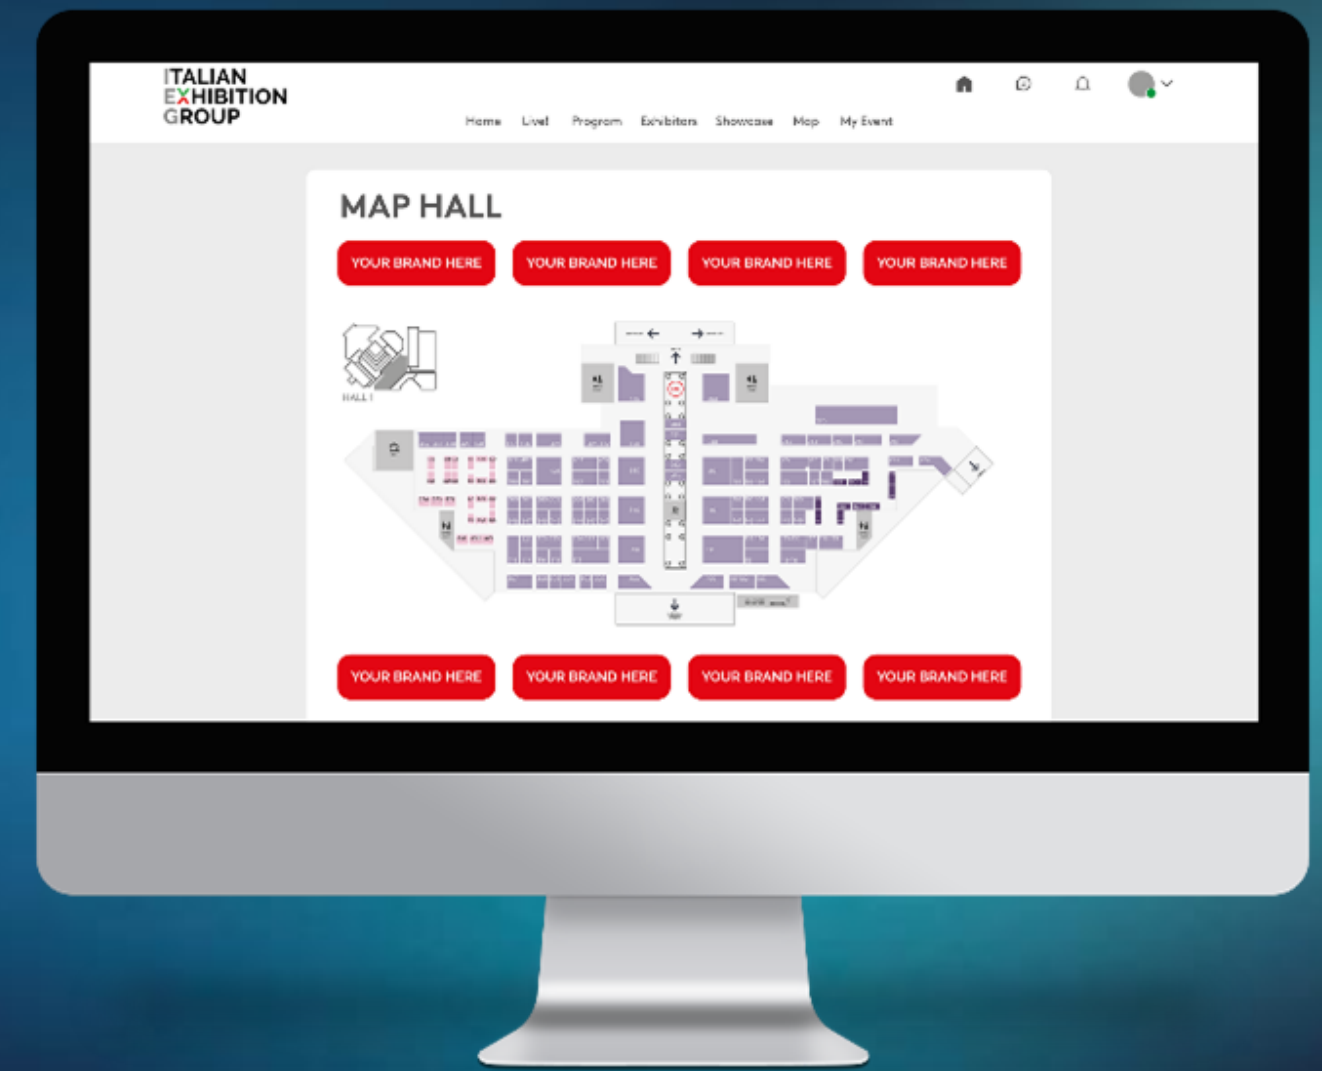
ITALIAN EXHIBITION GROUP

Home Live! Program Exhibitors Showcase Map My Event

MAP HALL

YOUR BRAND HERE YOUR BRAND HERE YOUR BRAND HERE YOUR BRAND HERE

HALL 1

YOUR BRAND HERE YOUR BRAND HERE YOUR BRAND HERE YOUR BRAND HERE